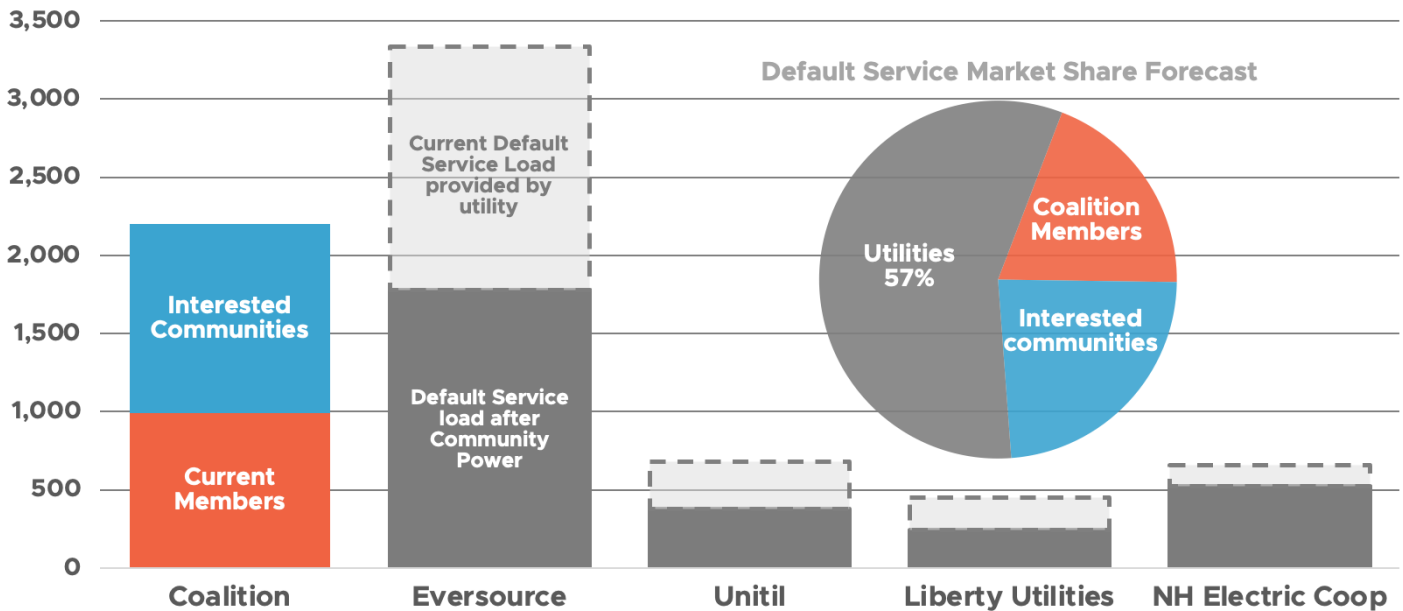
3,500
3,000
2,500
2,000
1,500
1,000
500
0

Interested Communities
Current Members
Current Default Service Load provided by utility
Default Service load after Community Power

Default Service Market Share Forecast
Utilities 57%
Coalition Members
Interested communities

Coalition
Eversource
Unitil
Liberty Utilities
NH Electric Coop